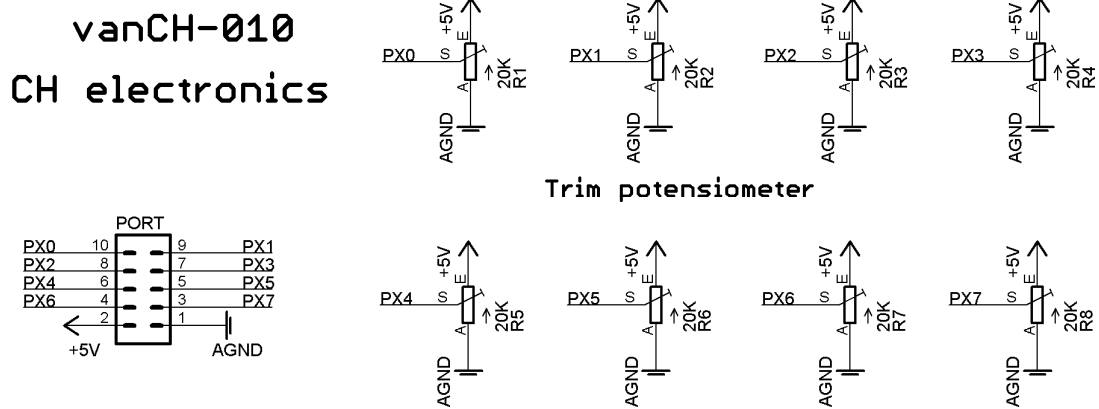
vanCH-010
CH electronics

+5V
PX0 S E
20K R1
A
AGND

+5V
PX1 S E
20K R2
A
AGND

+5V
PX2 S E
20K R3
A
AGND

+5V
PX3 S E
20K R4
A
AGND

Trim potensiometer

PORT
PX0 10 9 PX1
PX2 8 7 PX3
PX4 6 5 PX5
PX6 4 3 PX7
2 1
+5V AGND

+5V
PX4 S E
20K R5
A
AGND

+5V
PX5 S E
20K R6
A
AGND

+5V
PX6 S E
20K R7
A
AGND

+5V
PX7 S E
20K R8
A
AGND